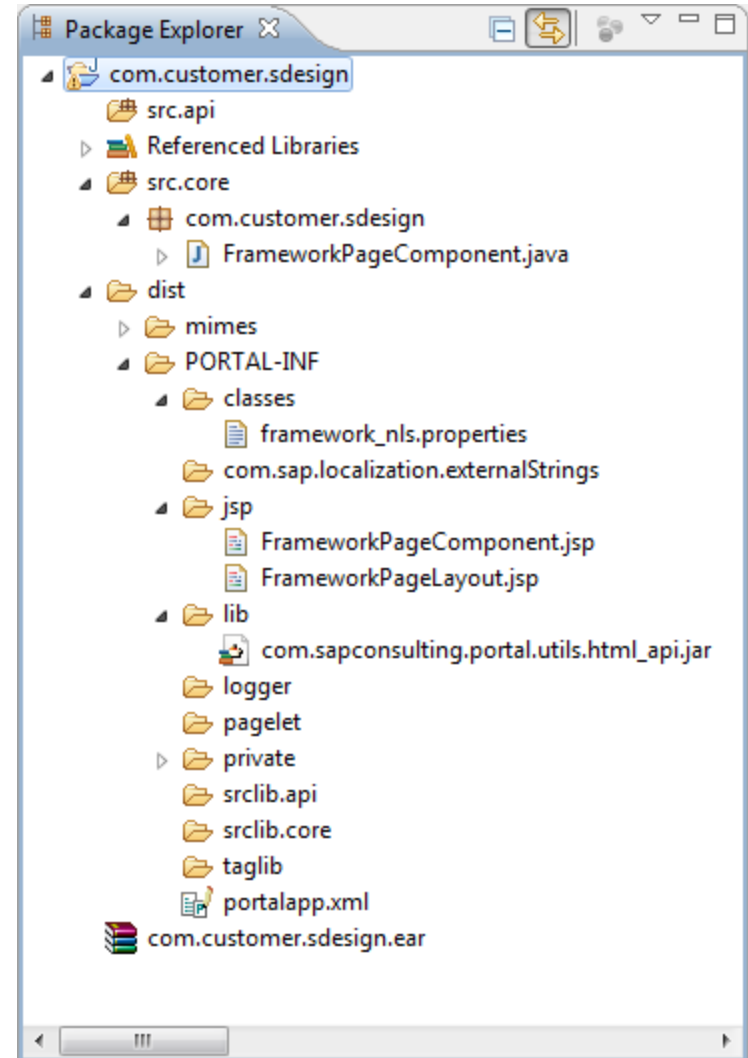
Package Explorer

com.customer.sdesign
src.api
Referenced Libraries
src.core
com.customer.sdesign
FrameworkPageComponent.java
dist
mimes
PORTAL-INF
classes
framework_nls.properties
com.sap.localization.externalStrings
jsp
FrameworkPageComponent.jsp
FrameworkPageLayout.jsp
lib
com.sapconsulting.portal.utils.html_api.jar
logger
pagelet
private
srclib.api
srclib.core
taglib
portalapp.xml
com.customer.sdesign.ear